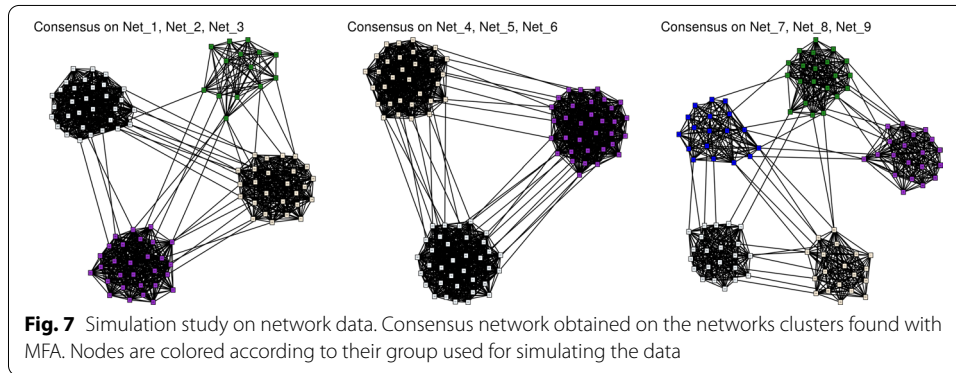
Consensus on Net_1, Net_2, Net_3

Consensus on Net_4, Net_5, Net_6

Consensus on Net_7, Net_8, Net_9

**Fig. 7** Simulation study on network data. Consensus network obtained on the networks clusters found with MFA. Nodes are colored according to their group used for simulating the data